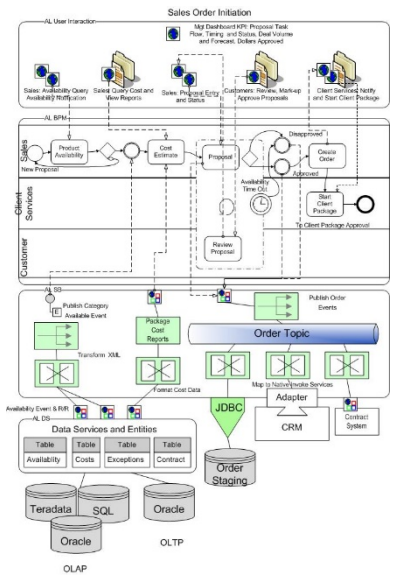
Sales Order Initiation

AL User Interaction

Mgt Dashboard KPI: Proposal Task Flow, Timing, and Status, Deal Volume and Forecast, Dollars Approved

Sales: Availability Query Availability Notification

Sales: Query Cost and View Reports

Sales: Proposal Entry and Status

Customers: Review, Mark-up Approve Proposals

Client Services: Notify and Start Client Package

AL BPM

Sales

New Proposal

Product Availability

Cost Estimate

Proposal

Disapproved

Create Order

Approved

Availability Time Out

Client Services

Start Client Package

To Client Package Approval

Customer

Review Proposal

AL SB

Publish Category Available Event

Publish Order Events

Package Cost Reports

Transform XML

Order Topic

Format Cost Data

Map to Native Invoke Services

Availability Event & R/R

JDBC

Adapter

AL DS

CRM

Contract System

Data Services and Entities

| Table | Table | Table | Table |
|---|---|---|---|
| Availability | Costs | Exceptions | Contract |

Order Staging

Teradata

SQL

Oracle

Oracle

OLTP

OLAP